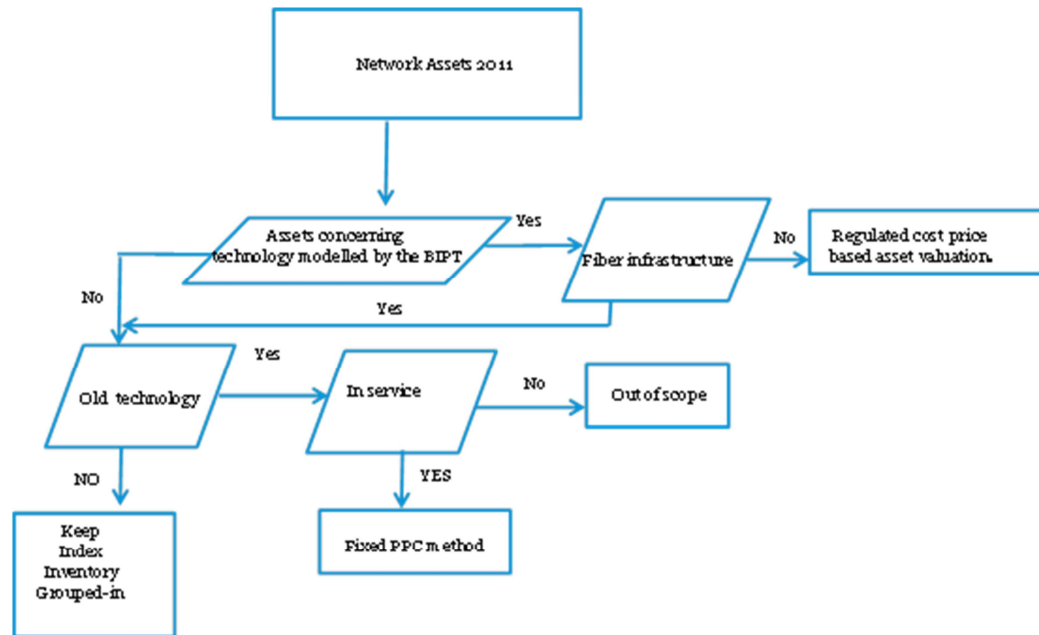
Network Assets 2011

Assets concerning technology modelled by the BIPT

Yes

Fiber infrastructure

No

Regulated cost price based asset valuation.

No

Yes

Old technology

Yes

In service

No

Out of scope

NO

YES

Keep Index Inventory Grouped-in

Fixed PPC method